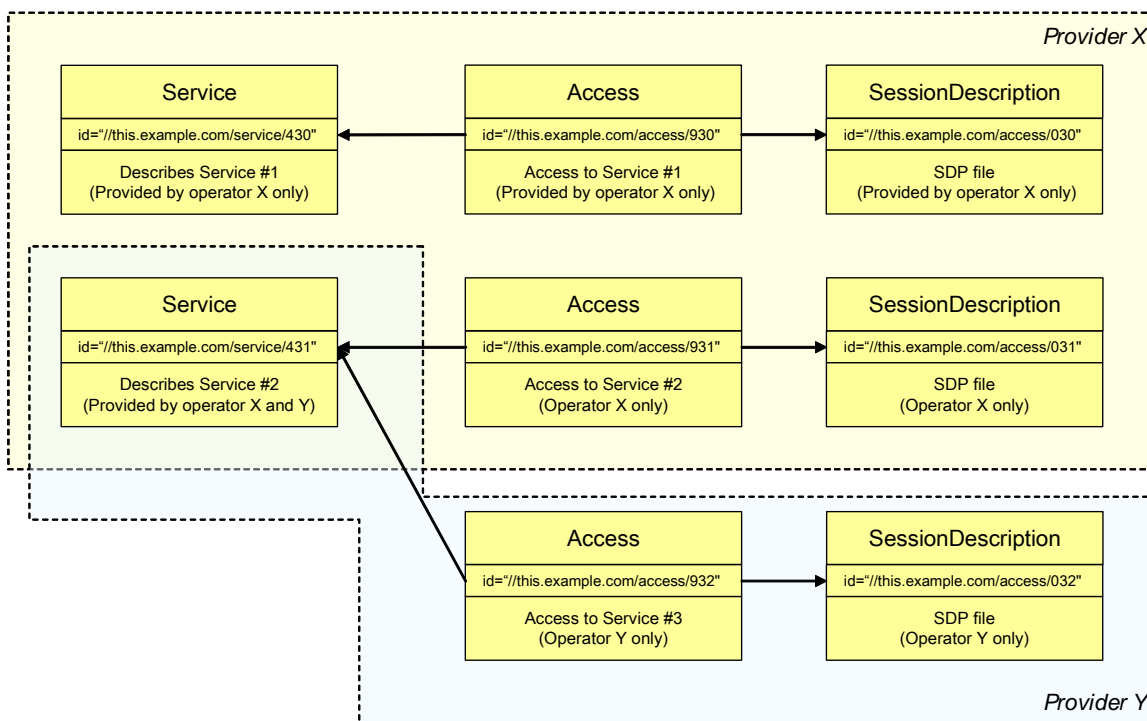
Provider X

Service
id="//this.example.com/service/430"
Describes Service #1
(Provided by operator X only)

Access
id="//this.example.com/access/930"
Access to Service #1
(Provided by operator X only)

SessionDescription
id="//this.example.com/access/030"
SDP file
(Provided by operator X only)

Service
id="//this.example.com/service/431"
Describes Service #2
(Provided by operator X and Y)

Access
id="//this.example.com/access/931"
Access to Service #2
(Operator X only)

SessionDescription
id="//this.example.com/access/031"
SDP file
(Operator X only)

Access
id="//this.example.com/access/932"
Access to Service #3
(Operator Y only)

SessionDescription
id="//this.example.com/access/032"
SDP file
(Operator Y only)

Provider Y